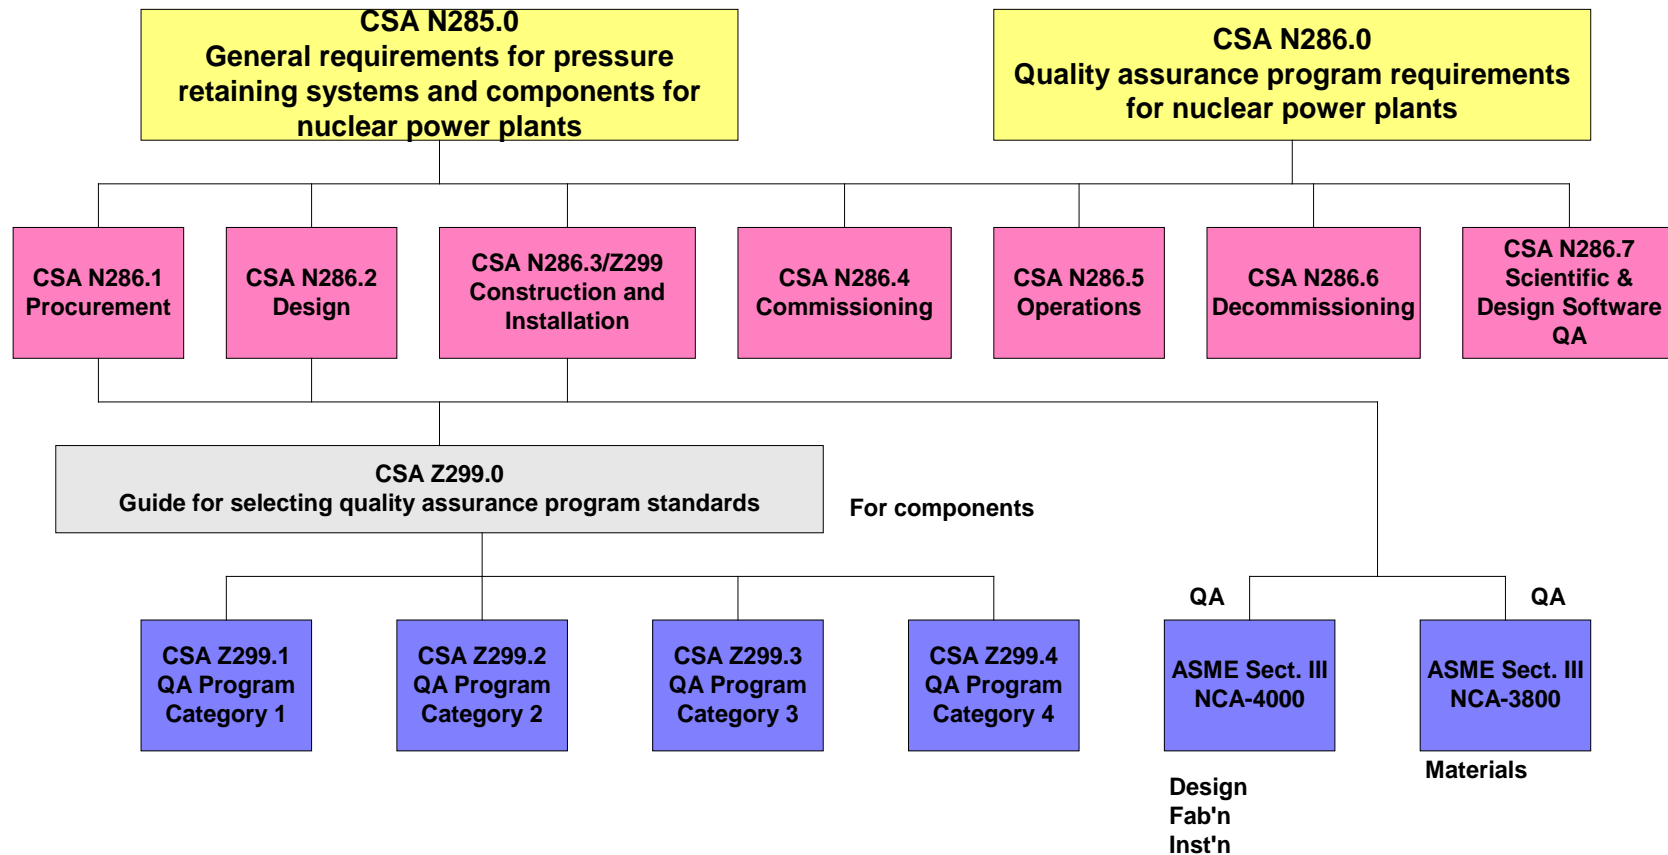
CSA N285.0
General requirements for pressure retaining systems and components for nuclear power plants

CSA N286.0
Quality assurance program requirements for nuclear power plants

CSA N286.1
Procurement

CSA N286.2
Design

CSA N286.3/Z299
Construction and Installation

CSA N286.4
Commissioning

CSA N286.5
Operations

CSA N286.6
Decommissioning

CSA N286.7
Scientific & Design Software QA

CSA Z299.0
Guide for selecting quality assurance program standards

For components

QA

QA

CSA Z299.1
QA Program
Category 1

CSA Z299.2
QA Program
Category 2

CSA Z299.3
QA Program
Category 3

CSA Z299.4
QA Program
Category 4

ASME Sect. III
NCA-4000

ASME Sect. III
NCA-3800

Design
Fab'n
Inst'n

Materials